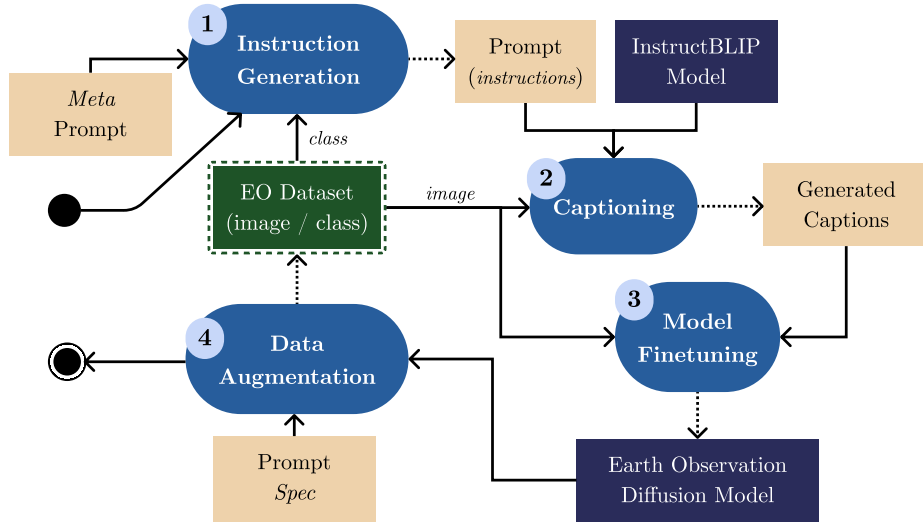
1 Instruction Generation

Prompt (*instructions*)

InstructBLIP Model

*Meta* Prompt

*class*

EO Dataset (image / class)

*image*

2 Captioning

Generated Captions

3 Model Finetuning

4 Data Augmentation

Prompt *Spec*

Earth Observation Diffusion Model